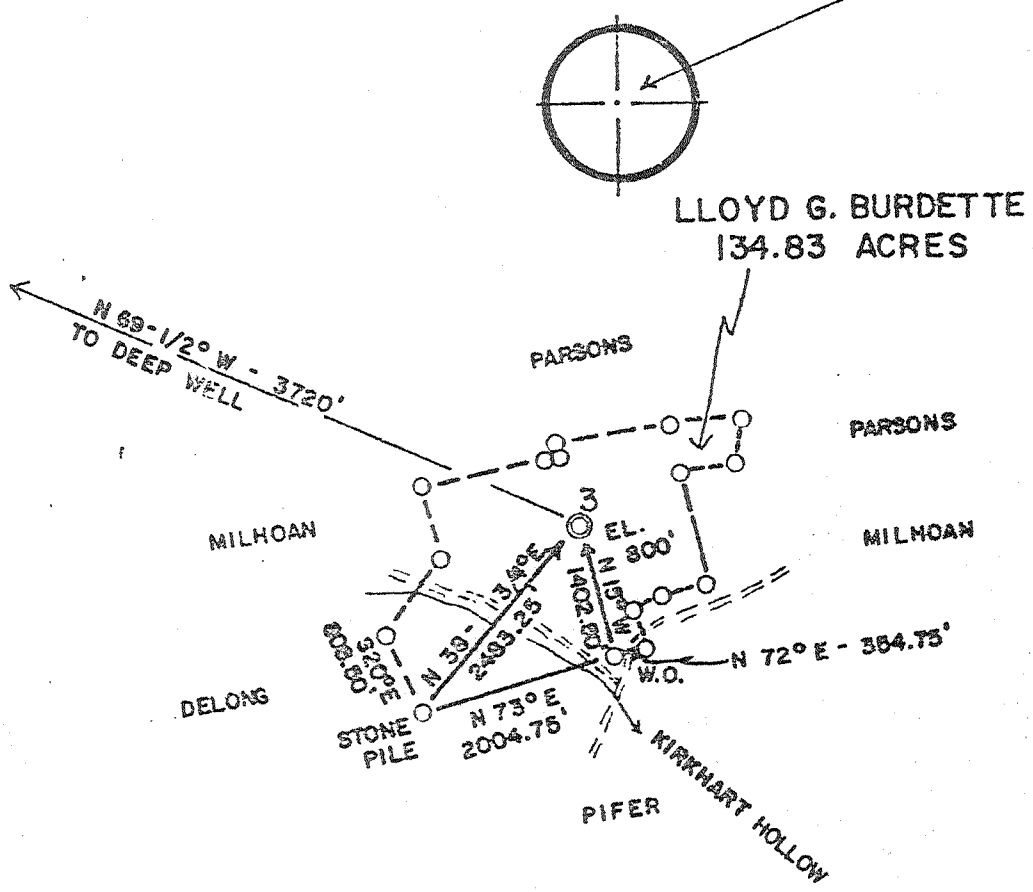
LLOYD G. BURDETTE
134.83 ACRES

N 69-1/2° W - 3720'
TO DEEP WELL

PARSONS

PARSONS

MILHOAN

3
EL.
800'

MILHOAN

N 38-3/4°E
2493.25'

N 15°W
1402.80'

S 20°E
608.60'

N 72° E - 364.75'

W.O.

DELONG

STONE
PILE

N 73° E
2004.75'

KIRKHART HOLLOW

PIFER